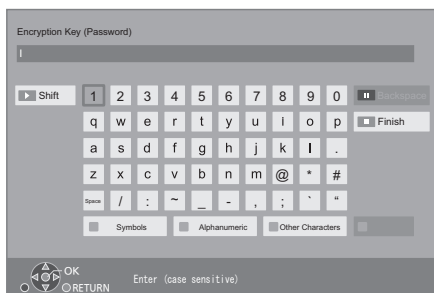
Encryption Key (Password)

I

Shift
1 2 3 4 5 6 7 8 9 0
Backspace
q w e r t y u i o p
Finish
a s d f g h j k l .
z x c v b n m @ * #
Space / : ~ _ - , ; ` "
Symbols
Alphanumeric
Other Characters

OK
RETURN
Enter (case sensitive)